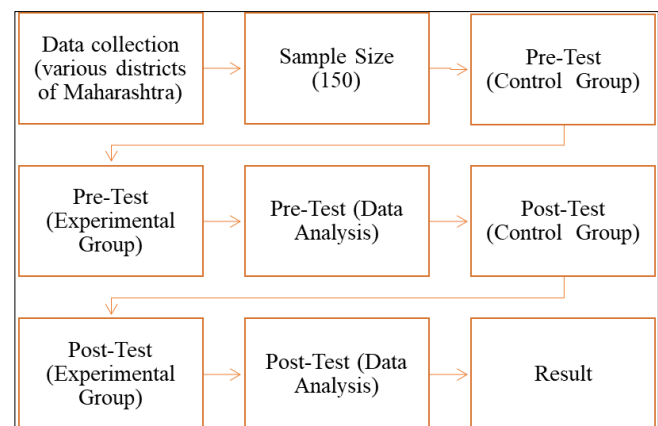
Data collection (various districts of Maharashtra)

Sample Size (150)

Pre-Test (Control Group)

Pre-Test (Experimental Group)

Pre-Test (Data Analysis)

Post-Test (Control Group)

Post-Test (Experimental Group)

Post-Test (Data Analysis)

Result